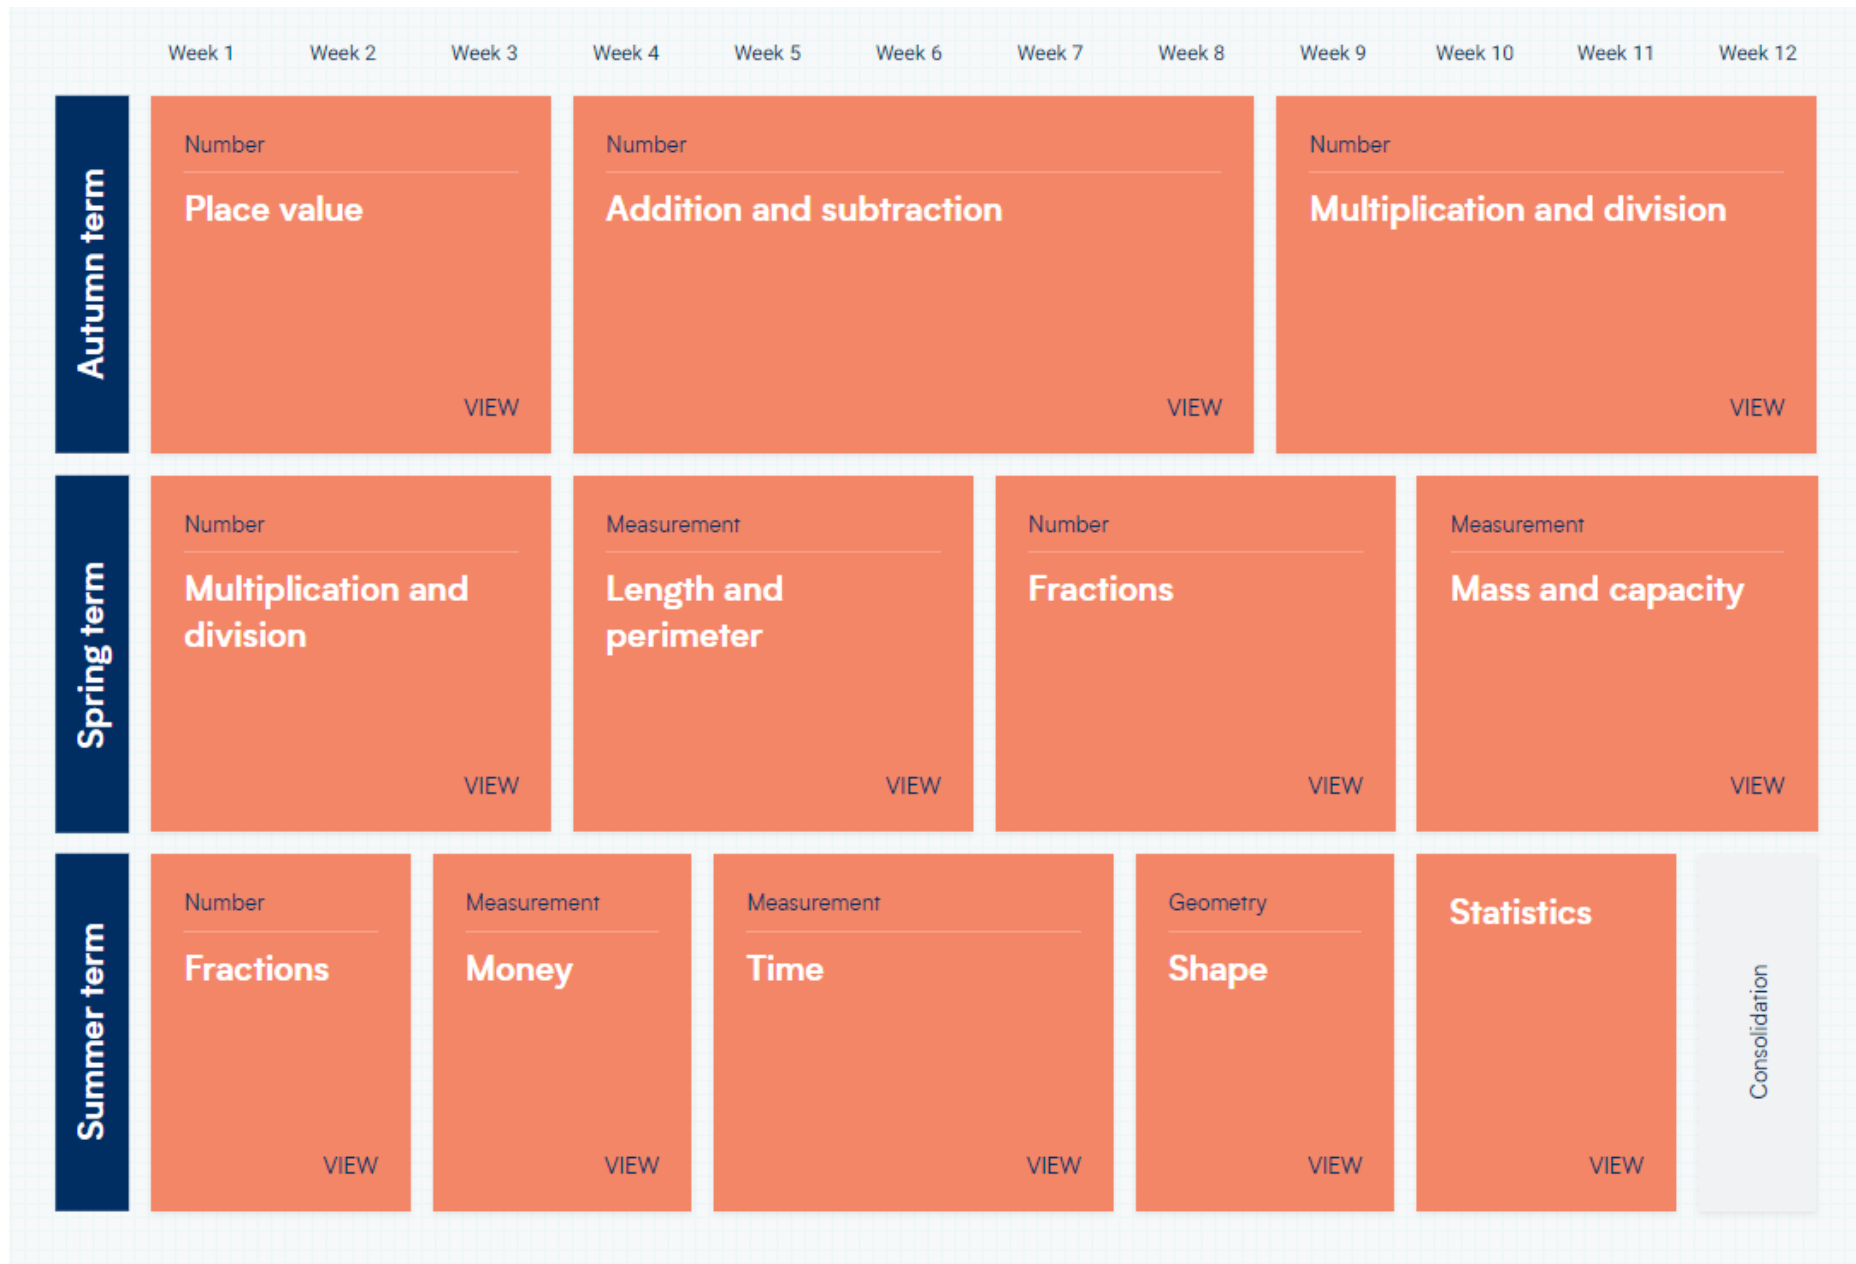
Week 1 Week 2 Week 3 Week 4 Week 5 Week 6 Week 7 Week 8 Week 9 Week 10 Week 11 Week 12

Autumn term

Number
Place value
VIEW

Number
Addition and subtraction
VIEW

Number
Multiplication and division
VIEW

Spring term

Number
Multiplication and division
VIEW

Measurement
Length and perimeter
VIEW

Number
Fractions
VIEW

Measurement
Mass and capacity
VIEW

Summer term

Number
Fractions
VIEW

Measurement
Money
VIEW

Measurement
Time
VIEW

Geometry
Shape
VIEW

Statistics
VIEW

Consolidation